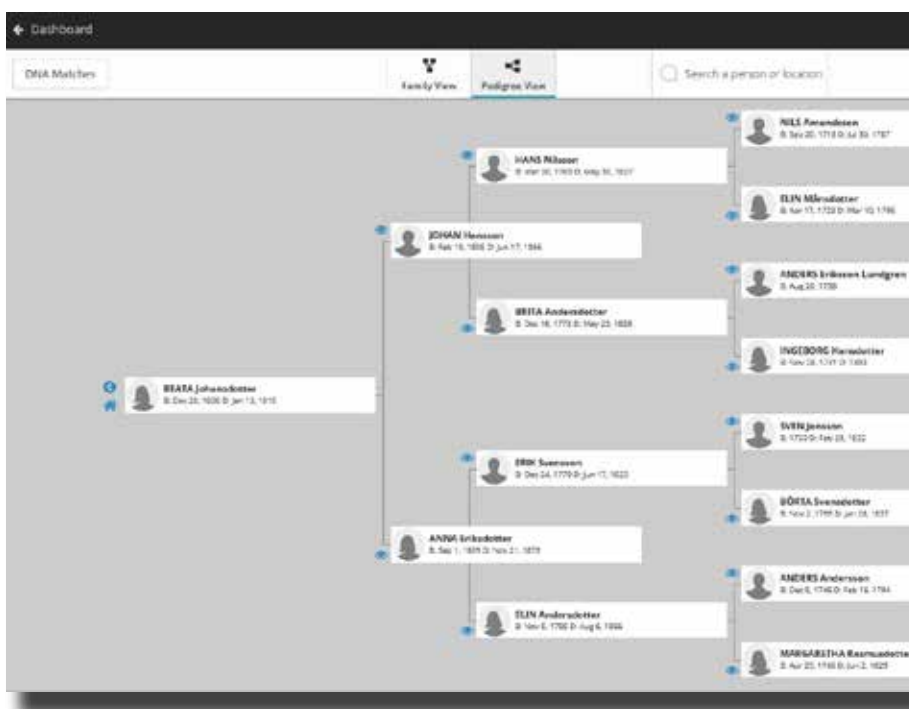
Dashboard

DNA Matches

Family View

Pedigree View

Search a person or location

NILS Amundsson
B. Sep 20, 1713 D. Jul 30, 1787

HANS Nilsson
B. Mar 30, 1763 D. May 30, 1837

ELIN Månsdotter
B. Apr 17, 1720 D. Mar 10, 1786

JOHAN Hansson
B. Feb 19, 1806 D. Jun 17, 1866

ANDERS Eriksson Lundgren
B. Aug 20, 1739

BRITA Andersdotter
B. Dec 16, 1773 D. May 23, 1838

INGEBORG Hansdotter
B. Nov 28, 1741 D. 1803

BEATA Johansdotter
B. Dec 24, 1836 D. Jan 13, 1915

SVEN Jonsson
B. 1733 D. Feb 28, 1832

ERIK Svensson
B. Dec 24, 1779 D. Jun 17, 1823

BÖRTA Svensdotter
B. Nov 2, 1755 D. Jan 28, 1837

ANNA Eriksdotter
B. Sep 1, 1809 D. Nov 21, 1879

ANDERS Andersson
B. Dec 6, 1746 D. Feb 18, 1794

ELIN Andersdotter
B. Nov 8, 1788 D. Aug 6, 1866

MARGARETHA Rasmusdotte
B. Apr 25, 1746 D. Jun 2, 1825